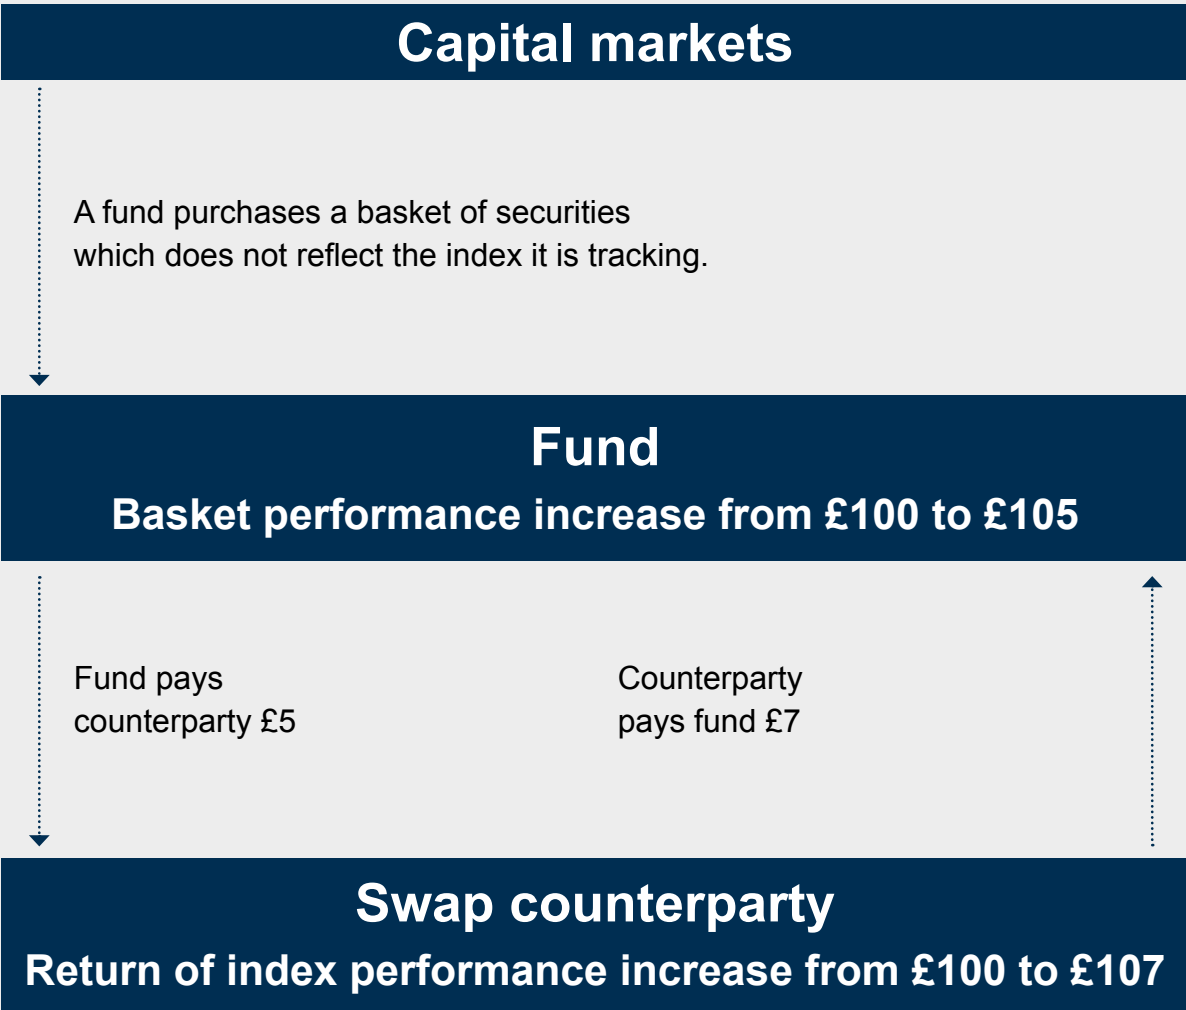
Capital markets

A fund purchases a basket of securities which does not reflect the index it is tracking.

Fund

Basket performance increase from £100 to £105

Fund pays counterparty £5

Counterparty pays fund £7

Swap counterparty

Return of index performance increase from £100 to £107